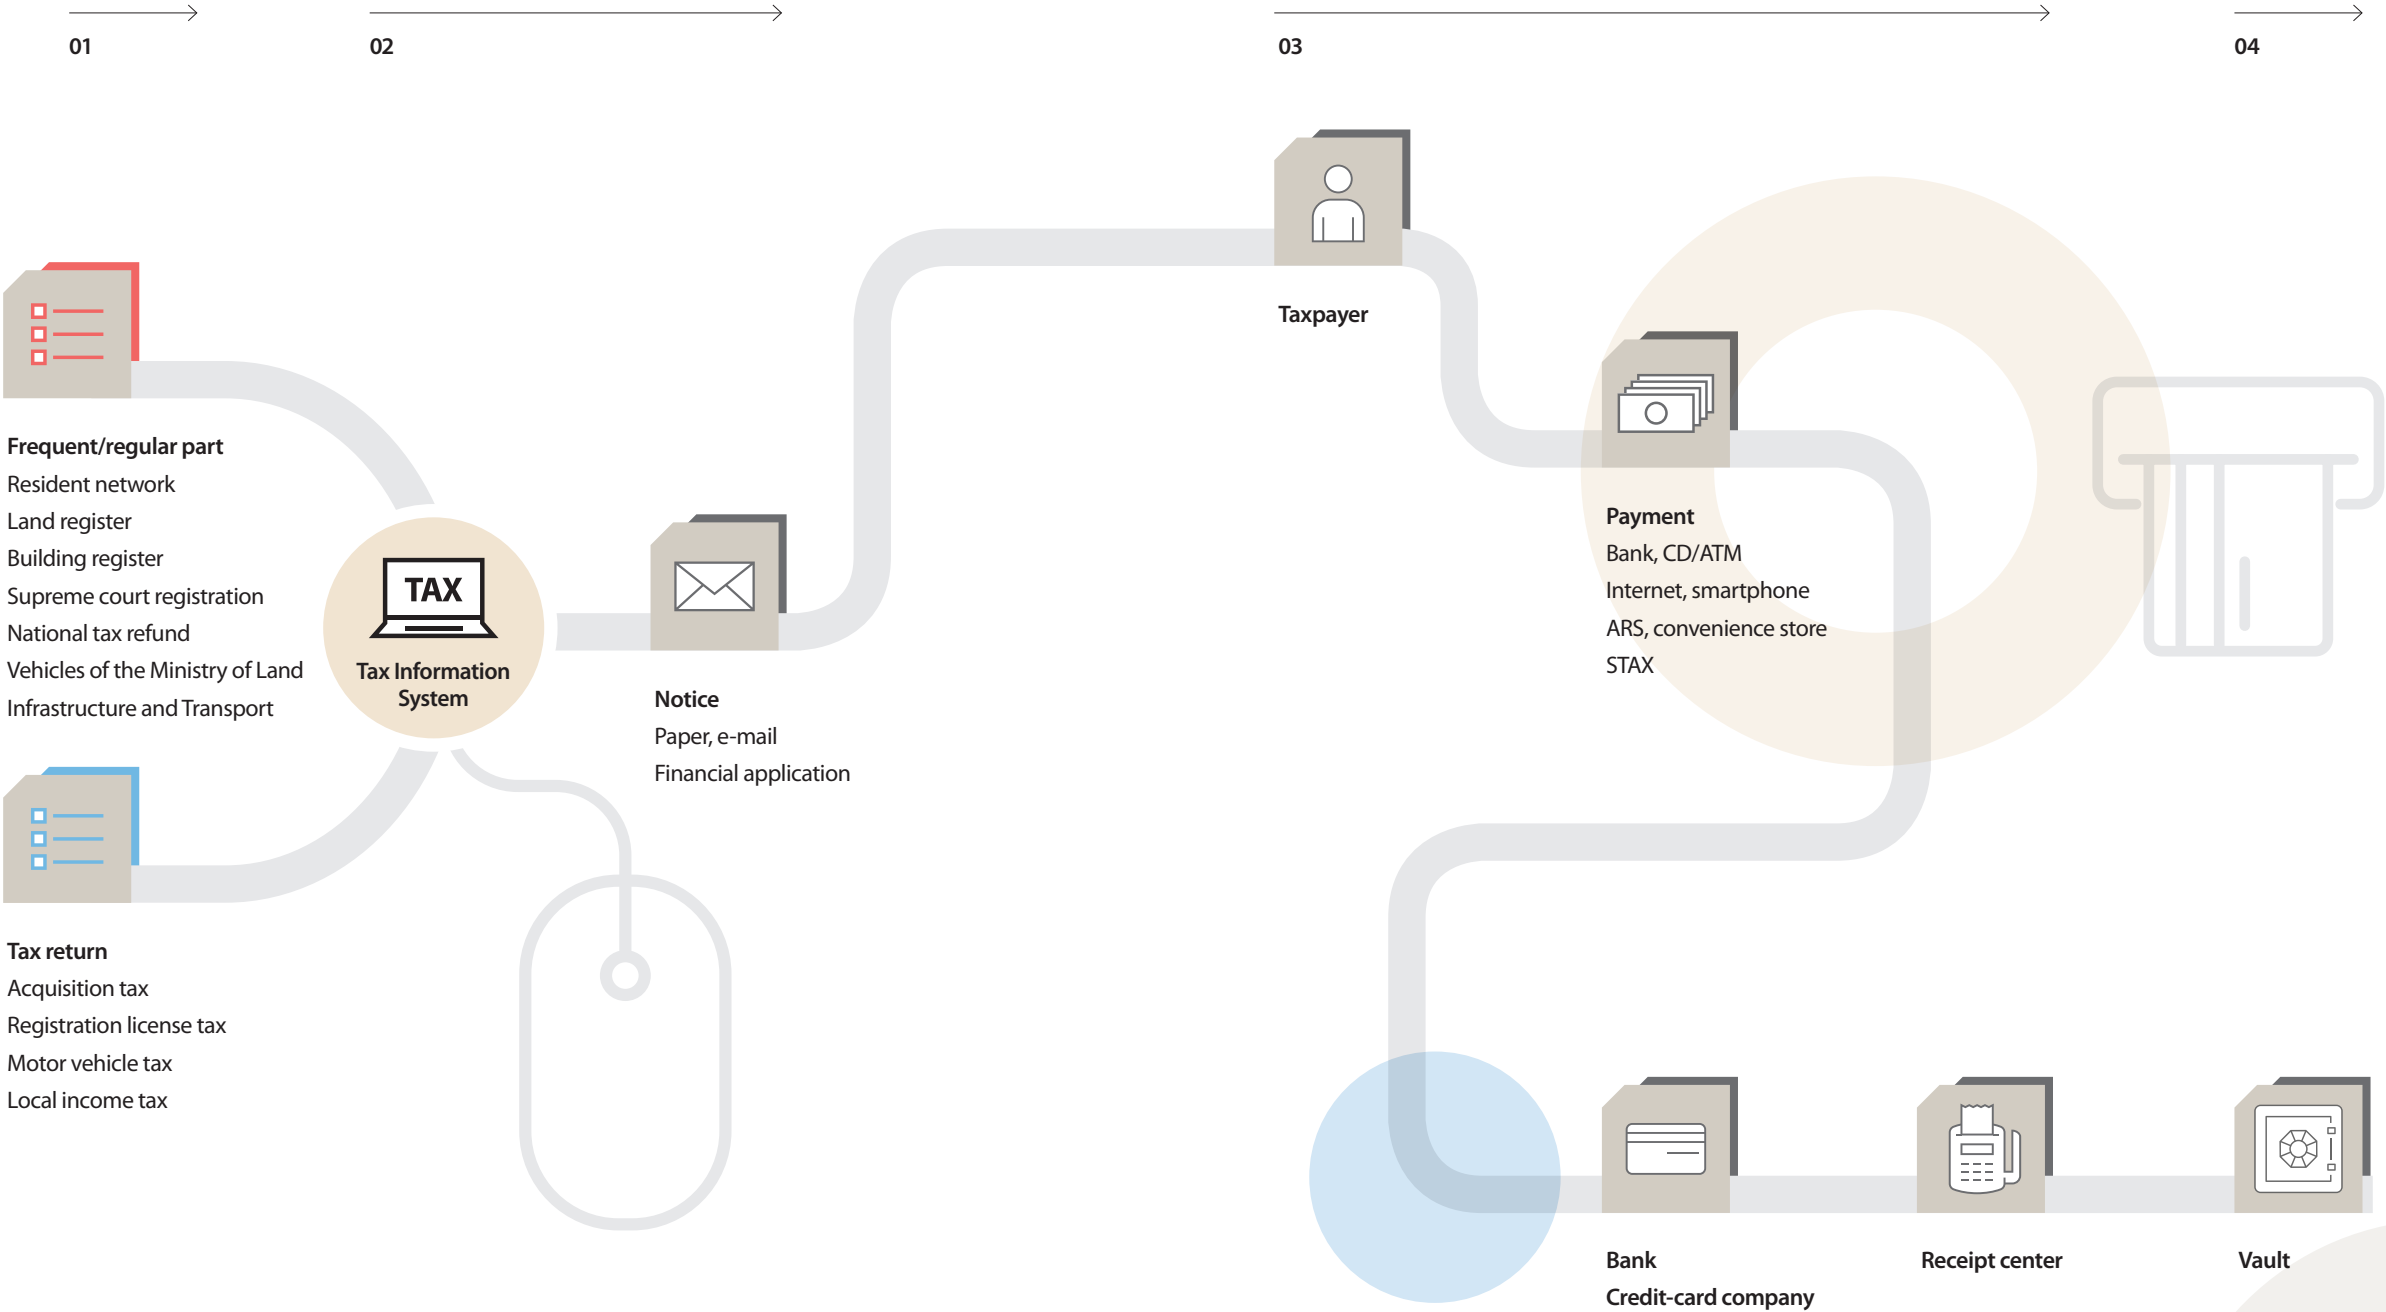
01

02

03

04

Frequent/regular part
Resident network
Land register
Building register
Supreme court registration
National tax refund
Vehicles of the Ministry of Land Infrastructure and Transport

TAX
Tax Information System

Tax return
Acquisition tax
Registration license tax
Motor vehicle tax
Local income tax

Notice
Paper, e-mail
Financial application

Taxpayer

Payment
Bank, CD/ATM
Internet, smartphone
ARS, convenience store
STAX

Bank
Credit-card company

Receipt center

Vault